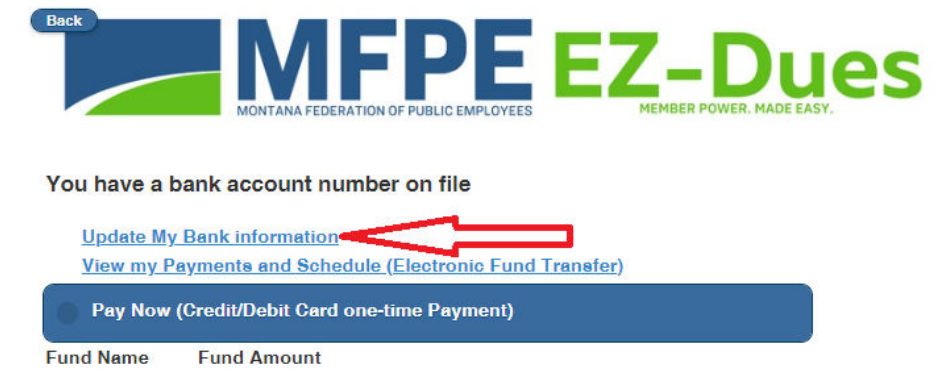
Back

MFPE
MONTANA FEDERATION OF PUBLIC EMPLOYEES

EZ-Dues
MEMBER POWER. MADE EASY.

You have a bank account number on file

Update My Bank information
View my Payments and Schedule (Electronic Fund Transfer)

Pay Now (Credit/Debit Card one-time Payment)

Fund Name Fund Amount